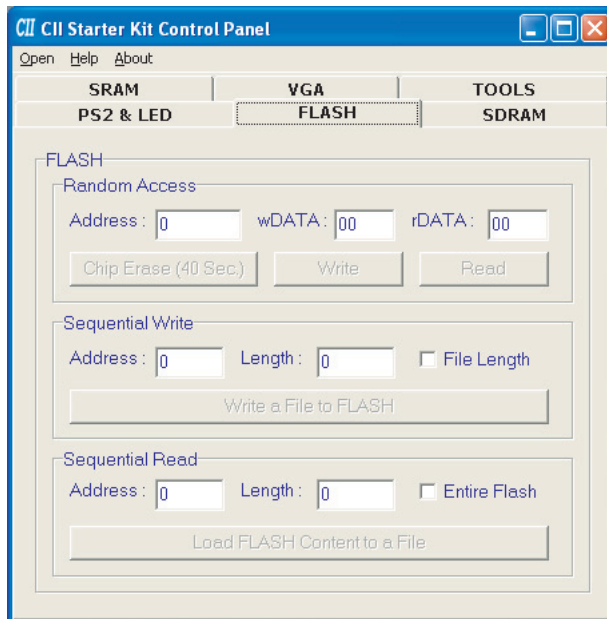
CII CII Starter Kit Control Panel

Open Help About

SRAM
VGA
TOOLS
PS2 & LED
FLASH
SDRAM

FLASH

Random Access

Address : 0
wDATA : 00
rDATA : 00

Chip Erase (40 Sec.)
Write
Read

Sequential Write

Address : 0
Length : 0
File Length

Write a File to FLASH

Sequential Read

Address : 0
Length : 0
Entire Flash

Load FLASH Content to a File